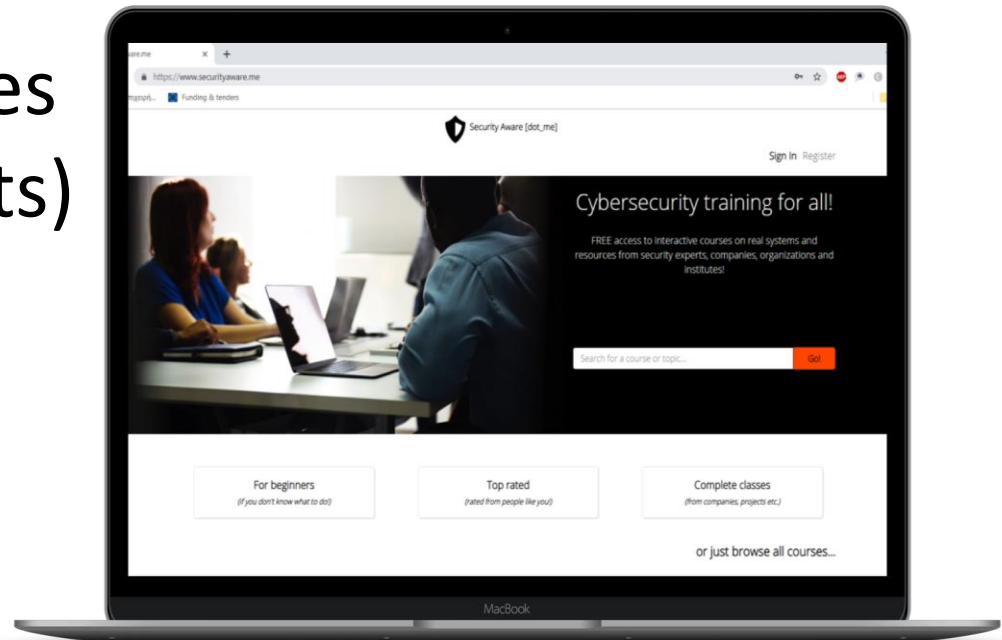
es
ts)

are.me
https://www.securityaware.me
mgsprj... Funding & tenders

Security Aware [dot_me]

Sign In Register

Cybersecurity training for all!

FREE access to interactive courses on real systems and resources from security experts, companies, organizations and institutes!

Search for a course or topic... Go!

For beginners
(if you don't know what to do!)

Top rated
(rated from people like you!)

Complete classes
(from companies, projects etc.)

or just browse all courses...

MacBook